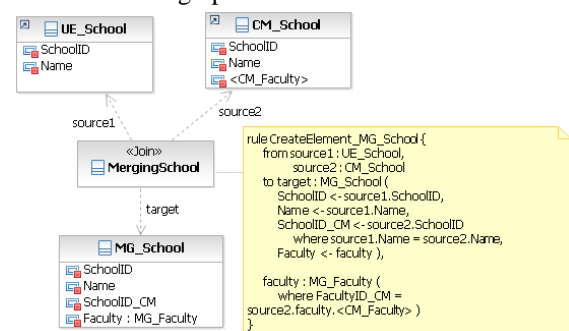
UE_School
SchoolID
Name

CM_School
SchoolID
Name
<CM_Faculty>

source1
source2

«Join»
MergingSchool

target

MG_School
SchoolID
Name
SchoolID_CM
Faculty : MG_Faculty

rule CreateElement_MG_School {
from source1 : UE_School,
source2 : CM_School
to target : MG_School (
SchoolID <- source1.SchoolID,
Name <- source1.Name,
SchoolID_CM <- source2.SchoolID
where source1.Name = source2.Name,
Faculty <- faculty ),

faculty : MG_Faculty (
where FacultyID_CM =
source2.faculty.<CM_Faculty> )
}